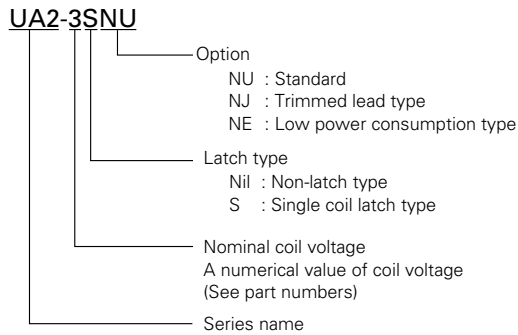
UA2-3SNU

Option
NU : Standard
NJ : Trimmed lead type
NE : Low power consumption type

Latch type
Nil : Non-latch type
S : Single coil latch type

Nominal coil voltage
A numerical value of coil voltage
(See part numbers)

Series name